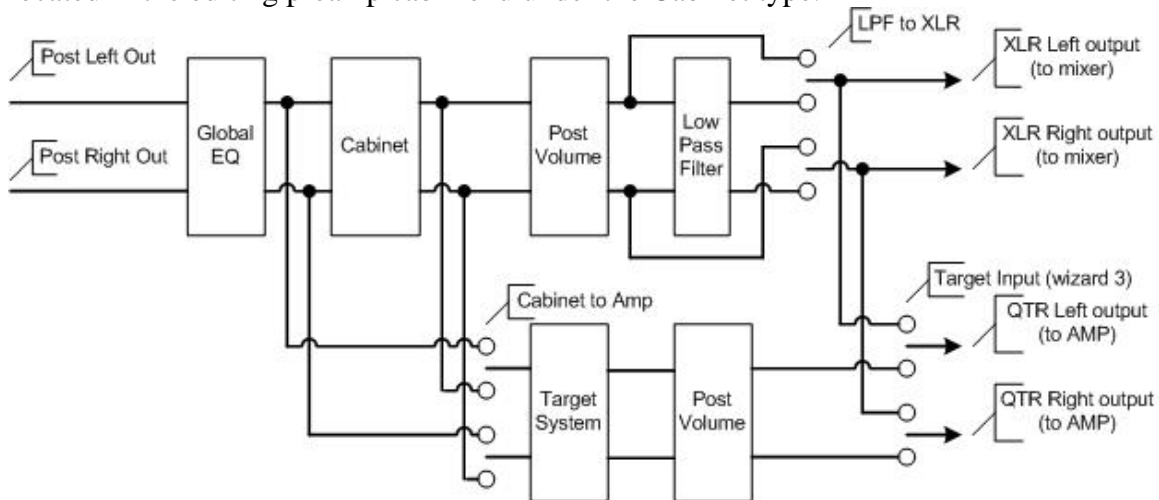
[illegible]

Post Left Out

Post Right Out

Global EQ

Cabinet

Post Volume

Low Pass Filter

LPF to XLR

XLR Left output (to mixer)

XLR Right output (to mixer)

Target Input (wizard 3)

Cabinet to Amp

Target System

Post Volume

QTR Left output (to AMP)

QTR Right output (to AMP)